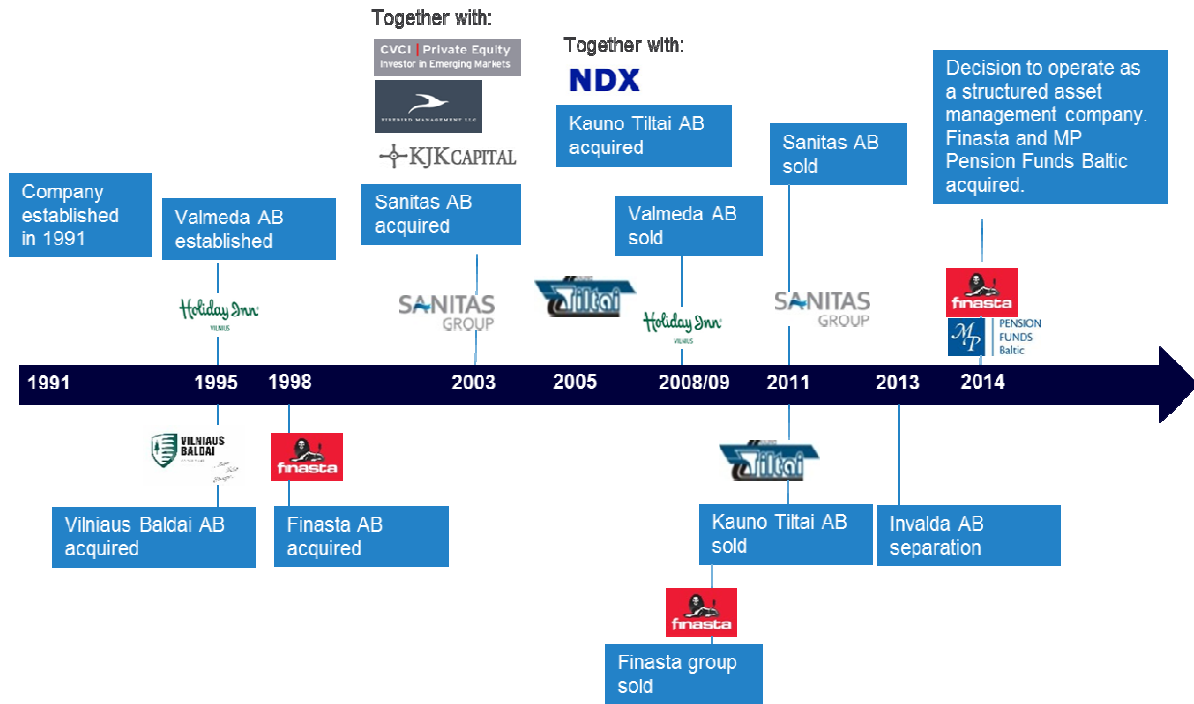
Together with:

CVCI | Private Equity
Investor in Emerging Markets

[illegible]

KJK CAPITAL

Together with:

NDX

Kauno Tiltai AB acquired

Decision to operate as a structured asset management company. Finasta and MP Pension Funds Baltic acquired.

Company established in 1991

Valmeda AB established

Sanitas AB acquired

Valmeda AB sold

Sanitas AB sold

Holiday Inn
VILNIUS

SANITAS GROUP

Tiltai

Holiday Inn
VILNIUS

SANITAS GROUP

finasta

MP PENSION FUNDS Baltic

1991 1995 1998 2003 2005 2008/09 2011 2013 2014

VILNIAUS BALDAI

finasta

Tiltai

Vilniaus Baldai AB acquired

Finasta AB acquired

Kauno Tiltai AB sold

Invalda AB separation

finasta

Finasta group sold